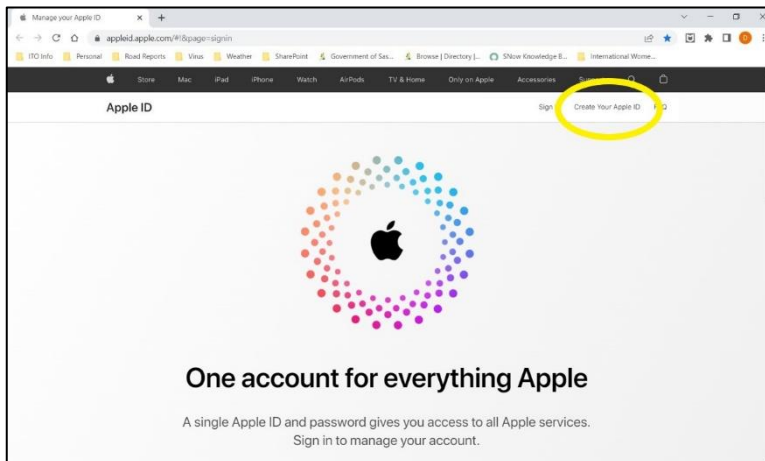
Manage your Apple ID × +

appleid.apple.com/#!&page=signin

ITO Info Personal Road Reports Virus Weather SharePoint Government of Sas... Browse | Directory |... SNow Knowledge B... International Wome...

Store Mac iPad iPhone Watch AirPods TV & Home Only on Apple Accessories Support

Apple ID

Sign Create Your Apple ID FAQ

One account for everything Apple

A single Apple ID and password gives you access to all Apple services. Sign in to manage your account.